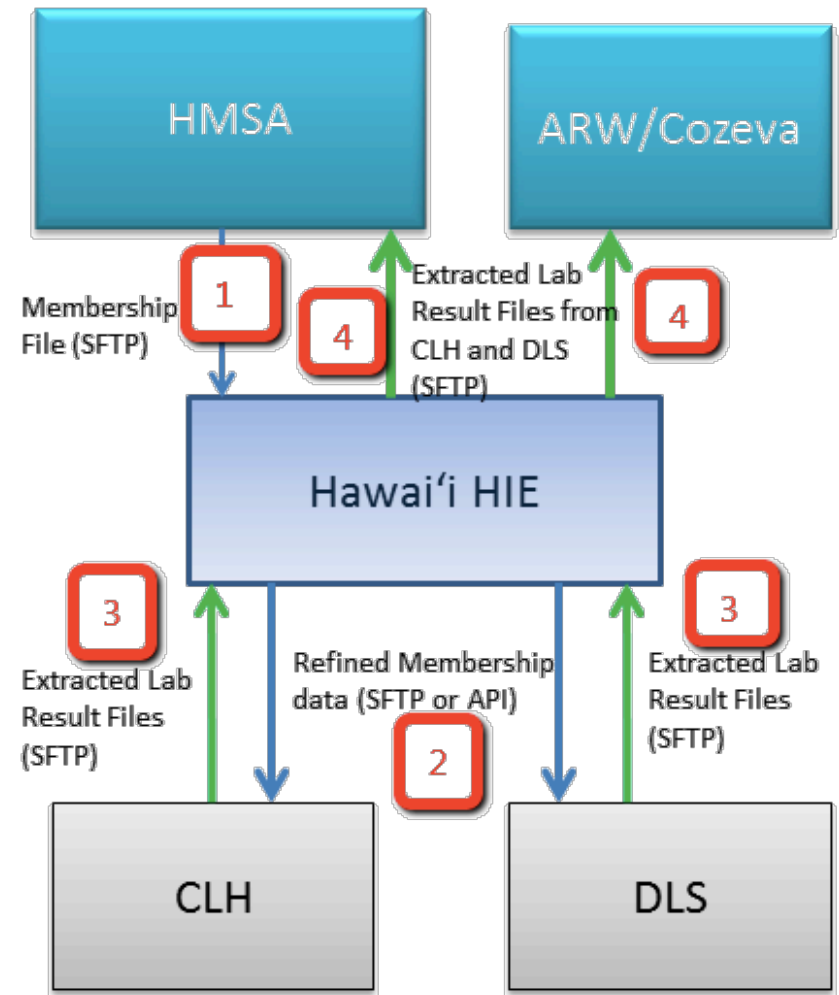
HMSA

ARW/Cozeva

1

Membership File (SFTP)

4

Extracted Lab Result Files from CLH and DLS (SFTP)

4

Hawai'i HIE

3

Extracted Lab Result Files (SFTP)

Refined Membership data (SFTP or API)

2

3

Extracted Lab Result Files (SFTP)

CLH

DLS